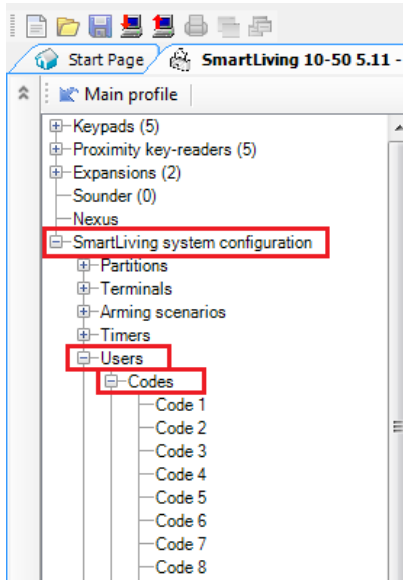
Start Page
SmartLiving 10-50 5.11 -
Main profile
Keypads (5)
Proximity key-readers (5)
Expansions (2)
Sounder (0)
Nexus
SmartLiving system configuration
Partitions
Terminals
Arming scenarios
Timers
Users
Codes
Code 1
Code 2
Code 3
Code 4
Code 5
Code 6
Code 7
Code 8